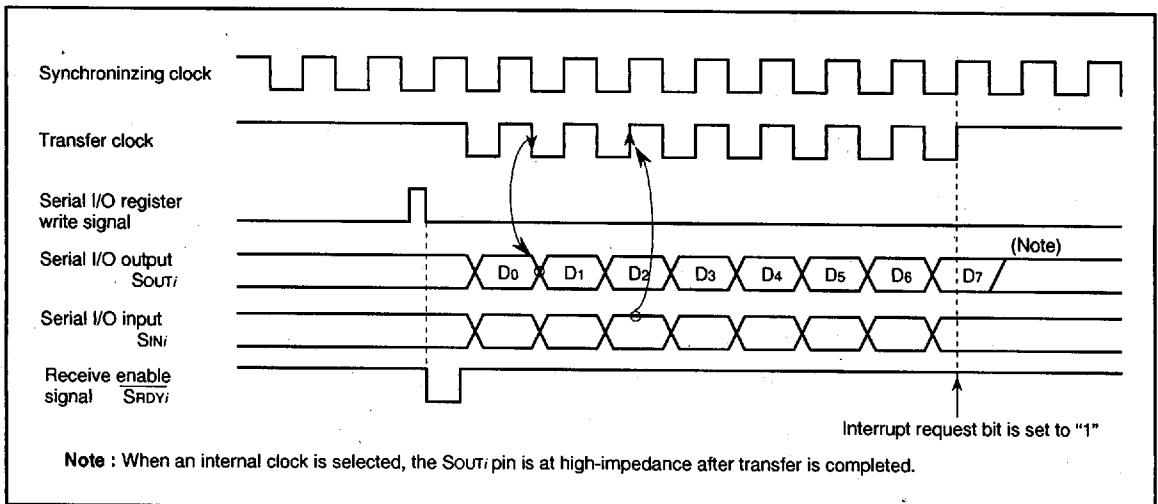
Synchroninzing clock

Transfer clock

Serial I/O register write signal

Serial I/O output $S_{OUTi}$

Serial I/O input $S_{INi}$

Receive enable signal $\overline{S_{RDYi}}$

$D_0$ $D_1$ $D_2$ $D_3$ $D_4$ $D_5$ $D_6$ $D_7$

(Note)

Interrupt request bit is set to "1"

Note : When an internal clock is selected, the $S_{OUTi}$ pin is at high-impedance after transfer is completed.